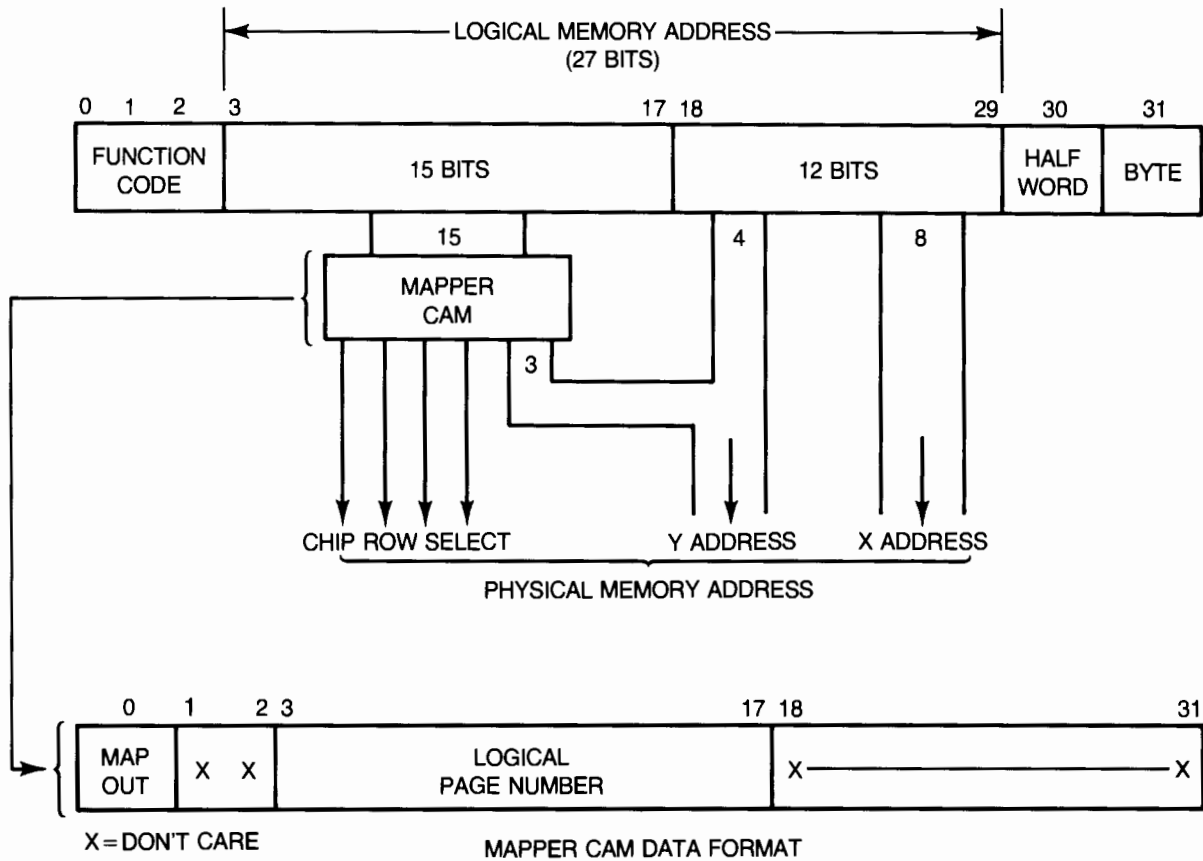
LOGICAL MEMORY ADDRESS
(27 BITS)

0 1 2 3 17 18 29 30 31

FUNCTION CODE
15 BITS
12 BITS
HALF WORD
BYTE

15
4
8

MAPPER CAM

3

CHIP ROW SELECT
Y ADDRESS
X ADDRESS
PHYSICAL MEMORY ADDRESS

0 1 2 3 17 18 31

MAP OUT
X X
LOGICAL PAGE NUMBER
X X

X = DON'T CARE

MAPPER CAM DATA FORMAT